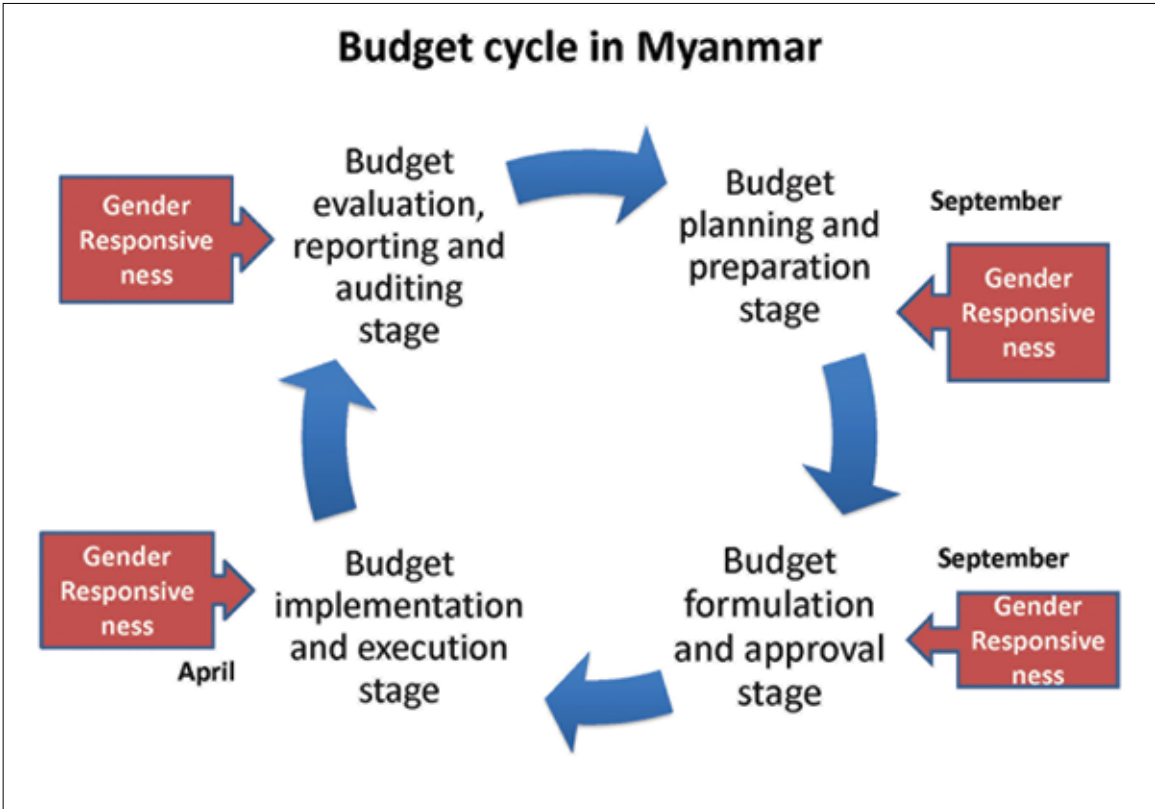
Budget cycle in Myanmar

Gender Responsive ness

Budget evaluation, reporting and auditing stage

Budget planning and preparation stage

September

Gender Responsive ness

Gender Responsive ness

April

Budget implementation and execution stage

Budget formulation and approval stage

September

Gender Responsive ness